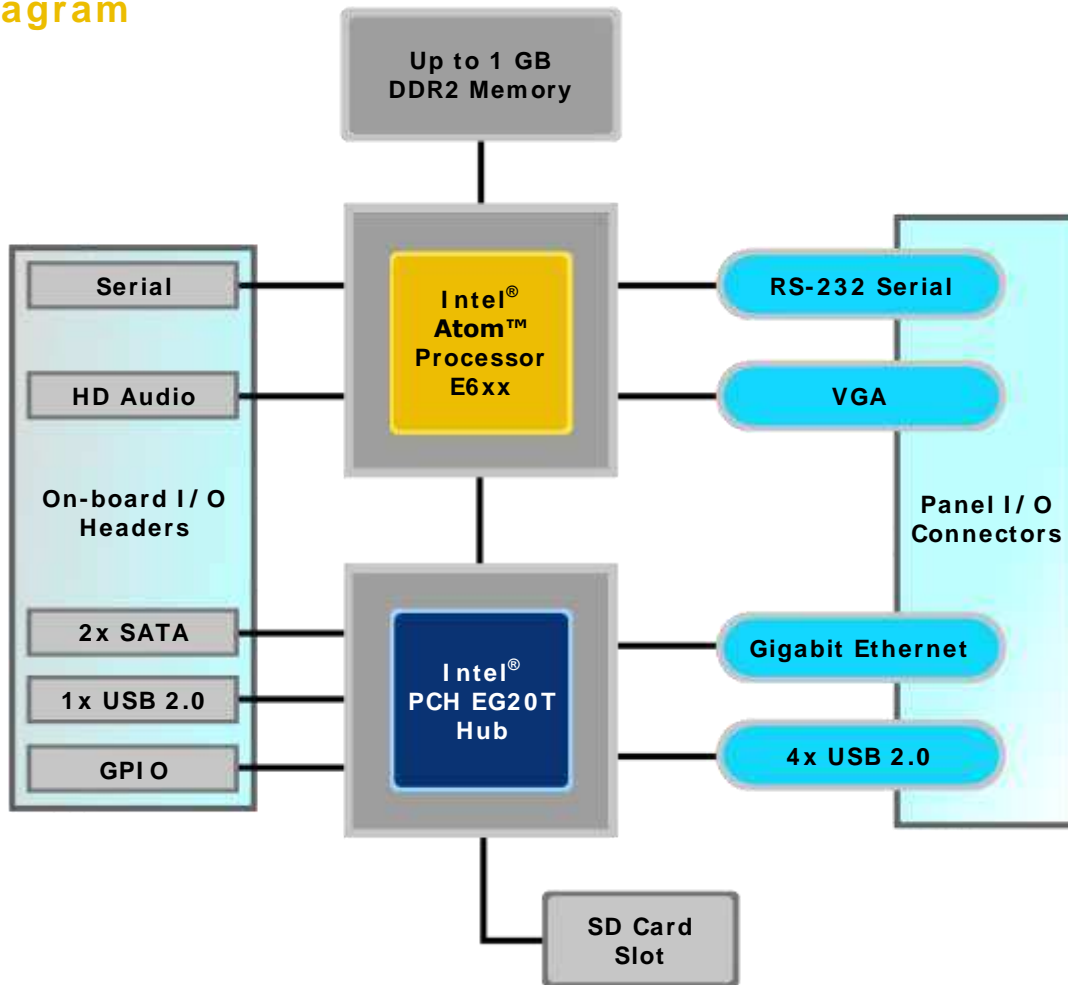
agram

Up to 1 GB DDR2 Memory

Serial

HD Audio

On-board I/O Headers

2x SATA

1x USB 2.0

GPIO

Intel® Atom™ Processor E6xx

Intel® PCH EG20T Hub

RS-232 Serial

VGA

Panel I/O Connectors

Gigabit Ethernet

4x USB 2.0

SD Card Slot